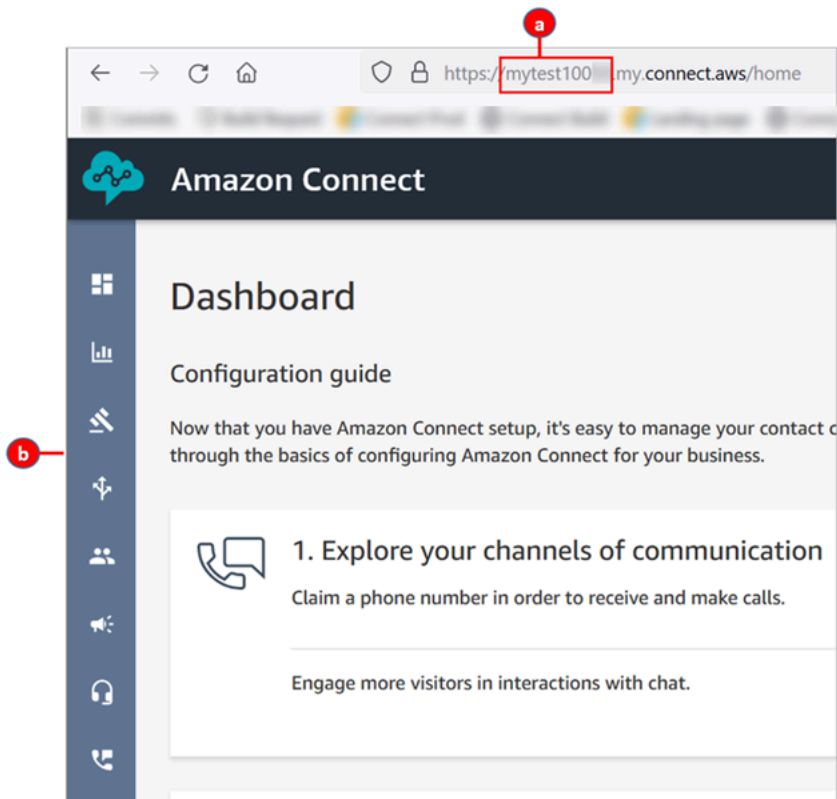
a

https://mytest100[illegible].my.connect.aws/home

Amazon Connect

Dashboard

Configuration guide

b

Now that you have Amazon Connect setup, it's easy to manage your contact c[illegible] through the basics of configuring Amazon Connect for your business.

1. Explore your channels of communication

Claim a phone number in order to receive and make calls.

Engage more visitors in interactions with chat.